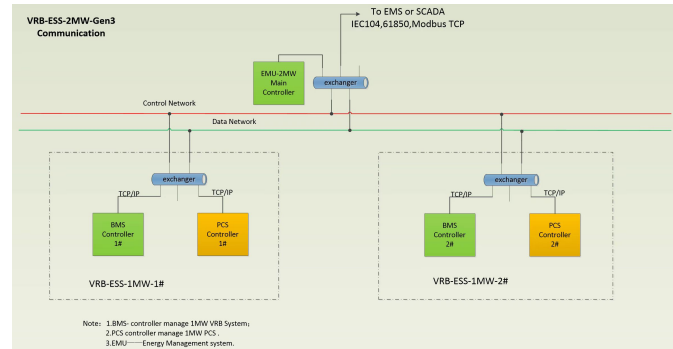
VRB-ESS-2MW-Gen3
Communication

To EMS or SCADA
IEC104,61850,Modbus TCP

EMU-2MW
Main
Controller

exchanger

Control Network

Data Network

exchanger

TCP/IP

TCP/IP

BMS
Controller
1#

PCS
Controller
1#

VRB-ESS-1MW-1#

exchanger

TCP/IP

TCP/IP

BMS
Controller
2#

PCS
Controller
2#

VRB-ESS-1MW-2#

Note：1.BMS- controller manage 1MW VRB System；
2.PCS controller manage 1MW PCS .
3.EMU——Energy Management system.